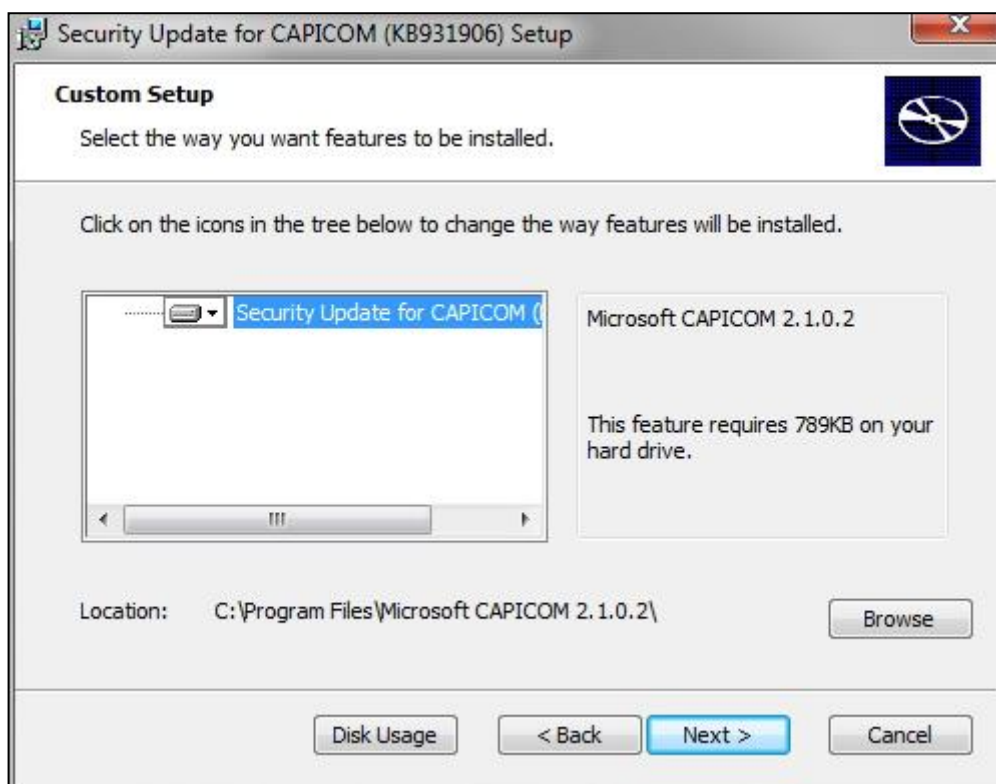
Security Update for CAPICOM (KB931906) Setup

Custom Setup

Select the way you want features to be installed.

Click on the icons in the tree below to change the way features will be installed.

Security Update for CAPICOM ([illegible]

Microsoft CAPICOM 2.1.0.2

This feature requires 789KB on your hard drive.

Location: C:\Program Files\Microsoft CAPICOM 2.1.0.2\

Browse

Disk Usage

< Back

Next >

Cancel